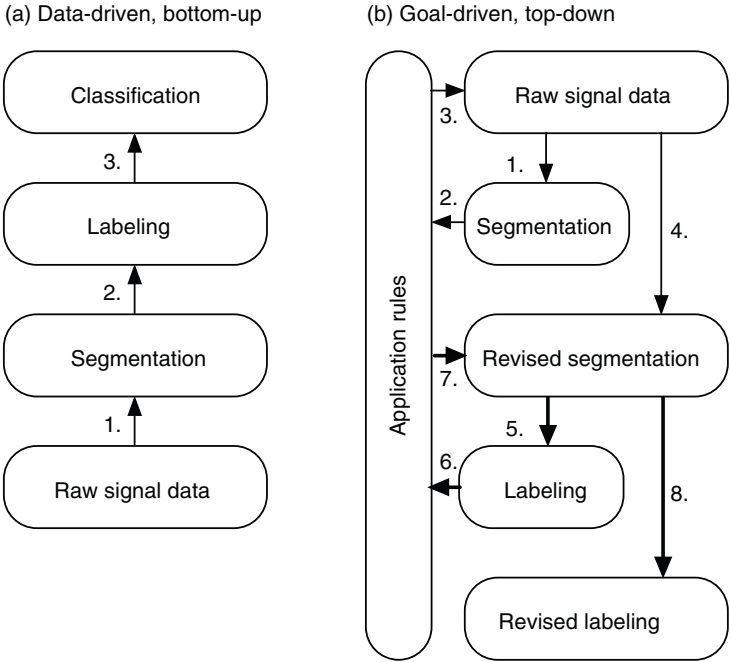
(a) Data-driven, bottom-up

Classification

3.

Labeling

2.

Segmentation

1.

Raw signal data

(b) Goal-driven, top-down

Application rules

3.

Raw signal data

1.

2.

Segmentation

4.

Revised segmentation

7.

5.

6.

Labeling

8.

Revised labeling